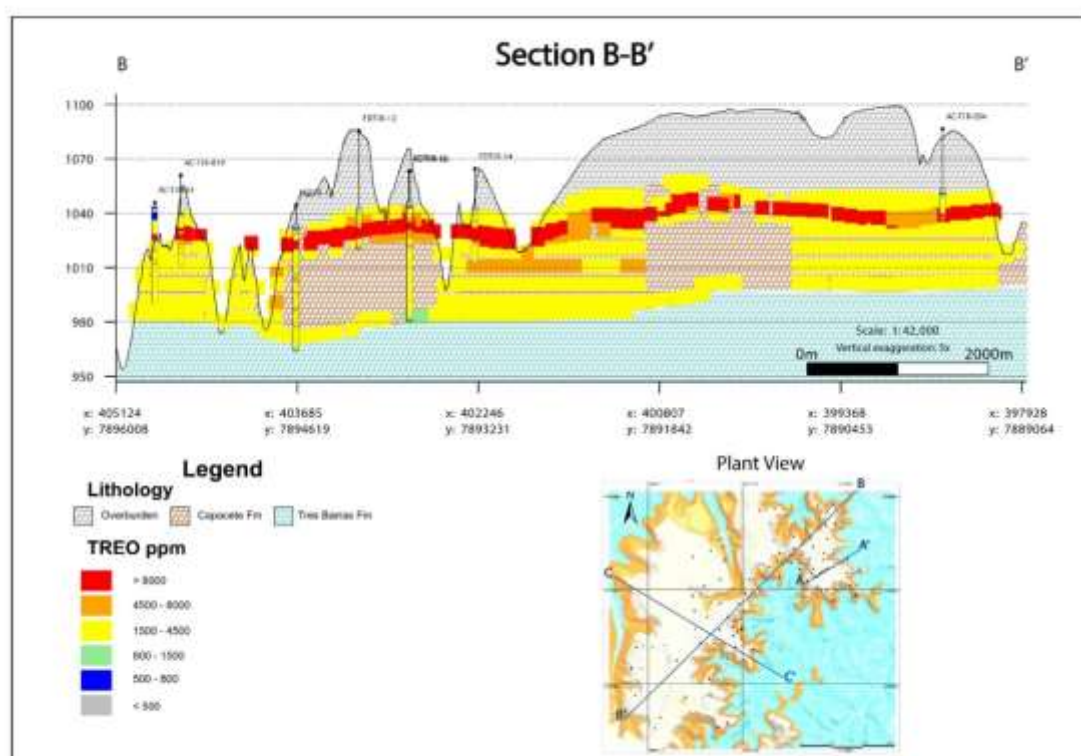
Section B-B'

B

B'

1100
1070
1040
1010
980
950

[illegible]
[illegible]
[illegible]
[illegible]
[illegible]
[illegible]
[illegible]

Scale: 1:42,000
Vertical exaggeration: 5x
0m
2000m

x: 405124
y: 7896008

x: 403685
y: 7894619

x: 402246
y: 7893231

x: 400807
y: 7891842

x: 399368
y: 7890453

x: 397928
y: 7889064

Legend

Lithology

Overburden
Capacete Fm
Tres Barras Fm

TREO ppm

> 8000
4500 - 8000
1500 - 4500
800 - 1500
500 - 800
< 500

Plant View

N
B
A'
A
C
C'
B'